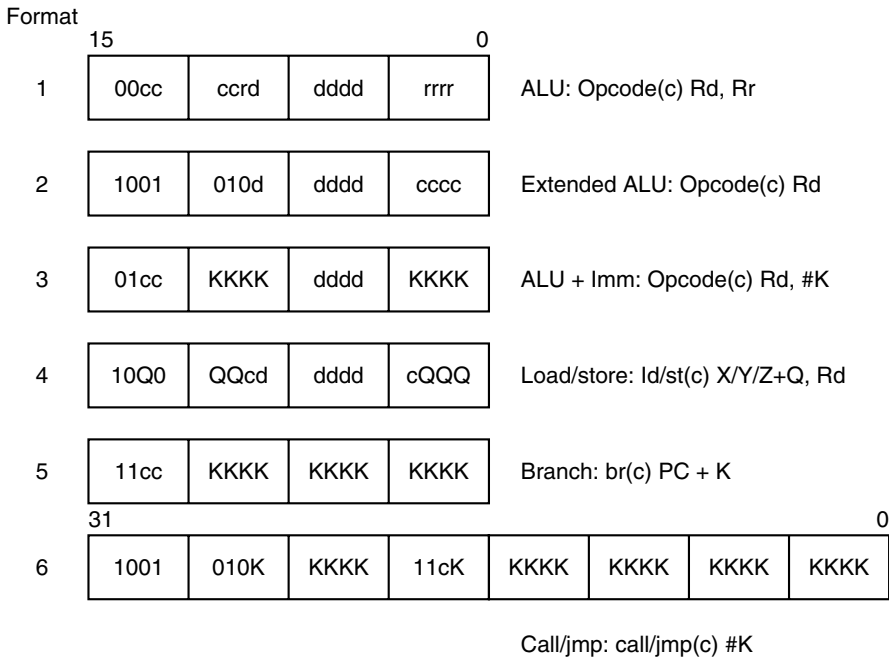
Format

15 0

| 1 | 00cc | ccrd | dddd | rrrr | ALU: Opcode(c) Rd, Rr |
|---|---|---|---|---|---|
| 2 | 1001 | 010d | dddd | cccc | Extended ALU: Opcode(c) Rd |
| 3 | 01cc | KKKK | dddd | KKKK | ALU + Imm: Opcode(c) Rd, #K |
| 4 | 10Q0 | QQcd | dddd | cQQQ | Load/store: ld/st(c) X/Y/Z+Q, Rd |
| 5 | 11cc | KKKK | KKKK | KKKK | Branch: br(c) PC + K |

31 0

| 6 | 1001 | 010K | KKKK | 11cK | KKKK | KKKK | KKKK | KKKK |
|---|---|---|---|---|---|---|---|---|

Call/jmp: call/jmp(c) #K